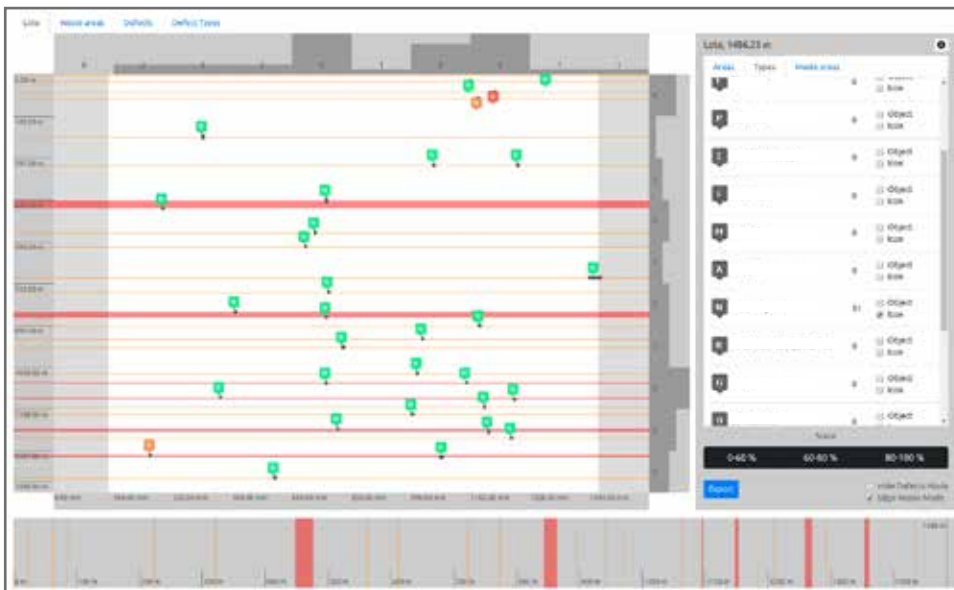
Lots | Waste areas | Defects | Defect Types

Lots, 1484.23 m

Areas | Types | Waste areas

Object
Icon

Object
Icon

Object
Icon

Object
Icon

Object
Icon

Object
Icon

Object
Icon

Object
Icon

Object
Icon

Object

Score

0-60 % | 60-80 % | 80-100 %

Export

Hide Defects Mode
Show Waste Mode